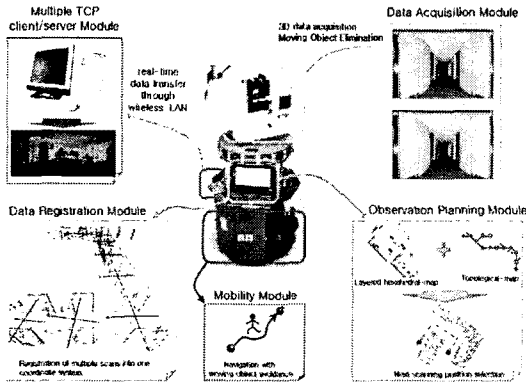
Multiple TCP client/server Module

real-time data transfer through wireless LAN

3D data acquisition Moving Object Elimination

Data Acquisition Module

Data Registration Module

Observation Planning Module

Layered hexahedral map

Topological map

Next scanning position selection

Registration of multiple scans into one coordinate system

Mobility Module

Navigation with moving object avoidance